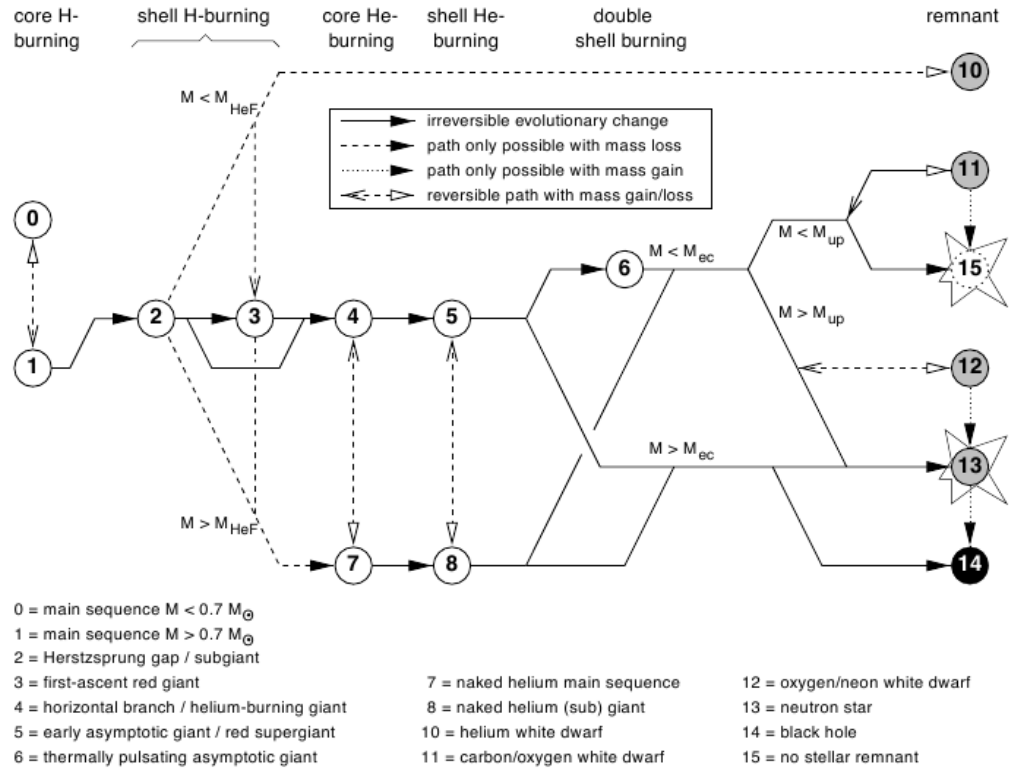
core H-burning

shell H-burning

core He-burning

shell He-burning

double shell burning

remnant

$M < M_{HeF}$

irreversible evolutionary change
path only possible with mass loss
path only possible with mass gain
reversible path with mass gain/loss

10

0

11

$M < M_{up}$

6

$M < M_{ec}$

15

1

2

3

4

5

$M > M_{up}$

12

$M > M_{ec}$

13

$M > M_{HeF}$

7

8

14

0 = main sequence $M < 0.7\ M_{\odot}$
1 = main sequence $M > 0.7\ M_{\odot}$
2 = Herstzsprung gap / subgiant
3 = first-ascent red giant
4 = horizontal branch / helium-burning giant
5 = early asymptotic giant / red supergiant
6 = thermally pulsating asymptotic giant

7 = naked helium main sequence
8 = naked helium (sub) giant
10 = helium white dwarf
11 = carbon/oxygen white dwarf

12 = oxygen/neon white dwarf
13 = neutron star
14 = black hole
15 = no stellar remnant